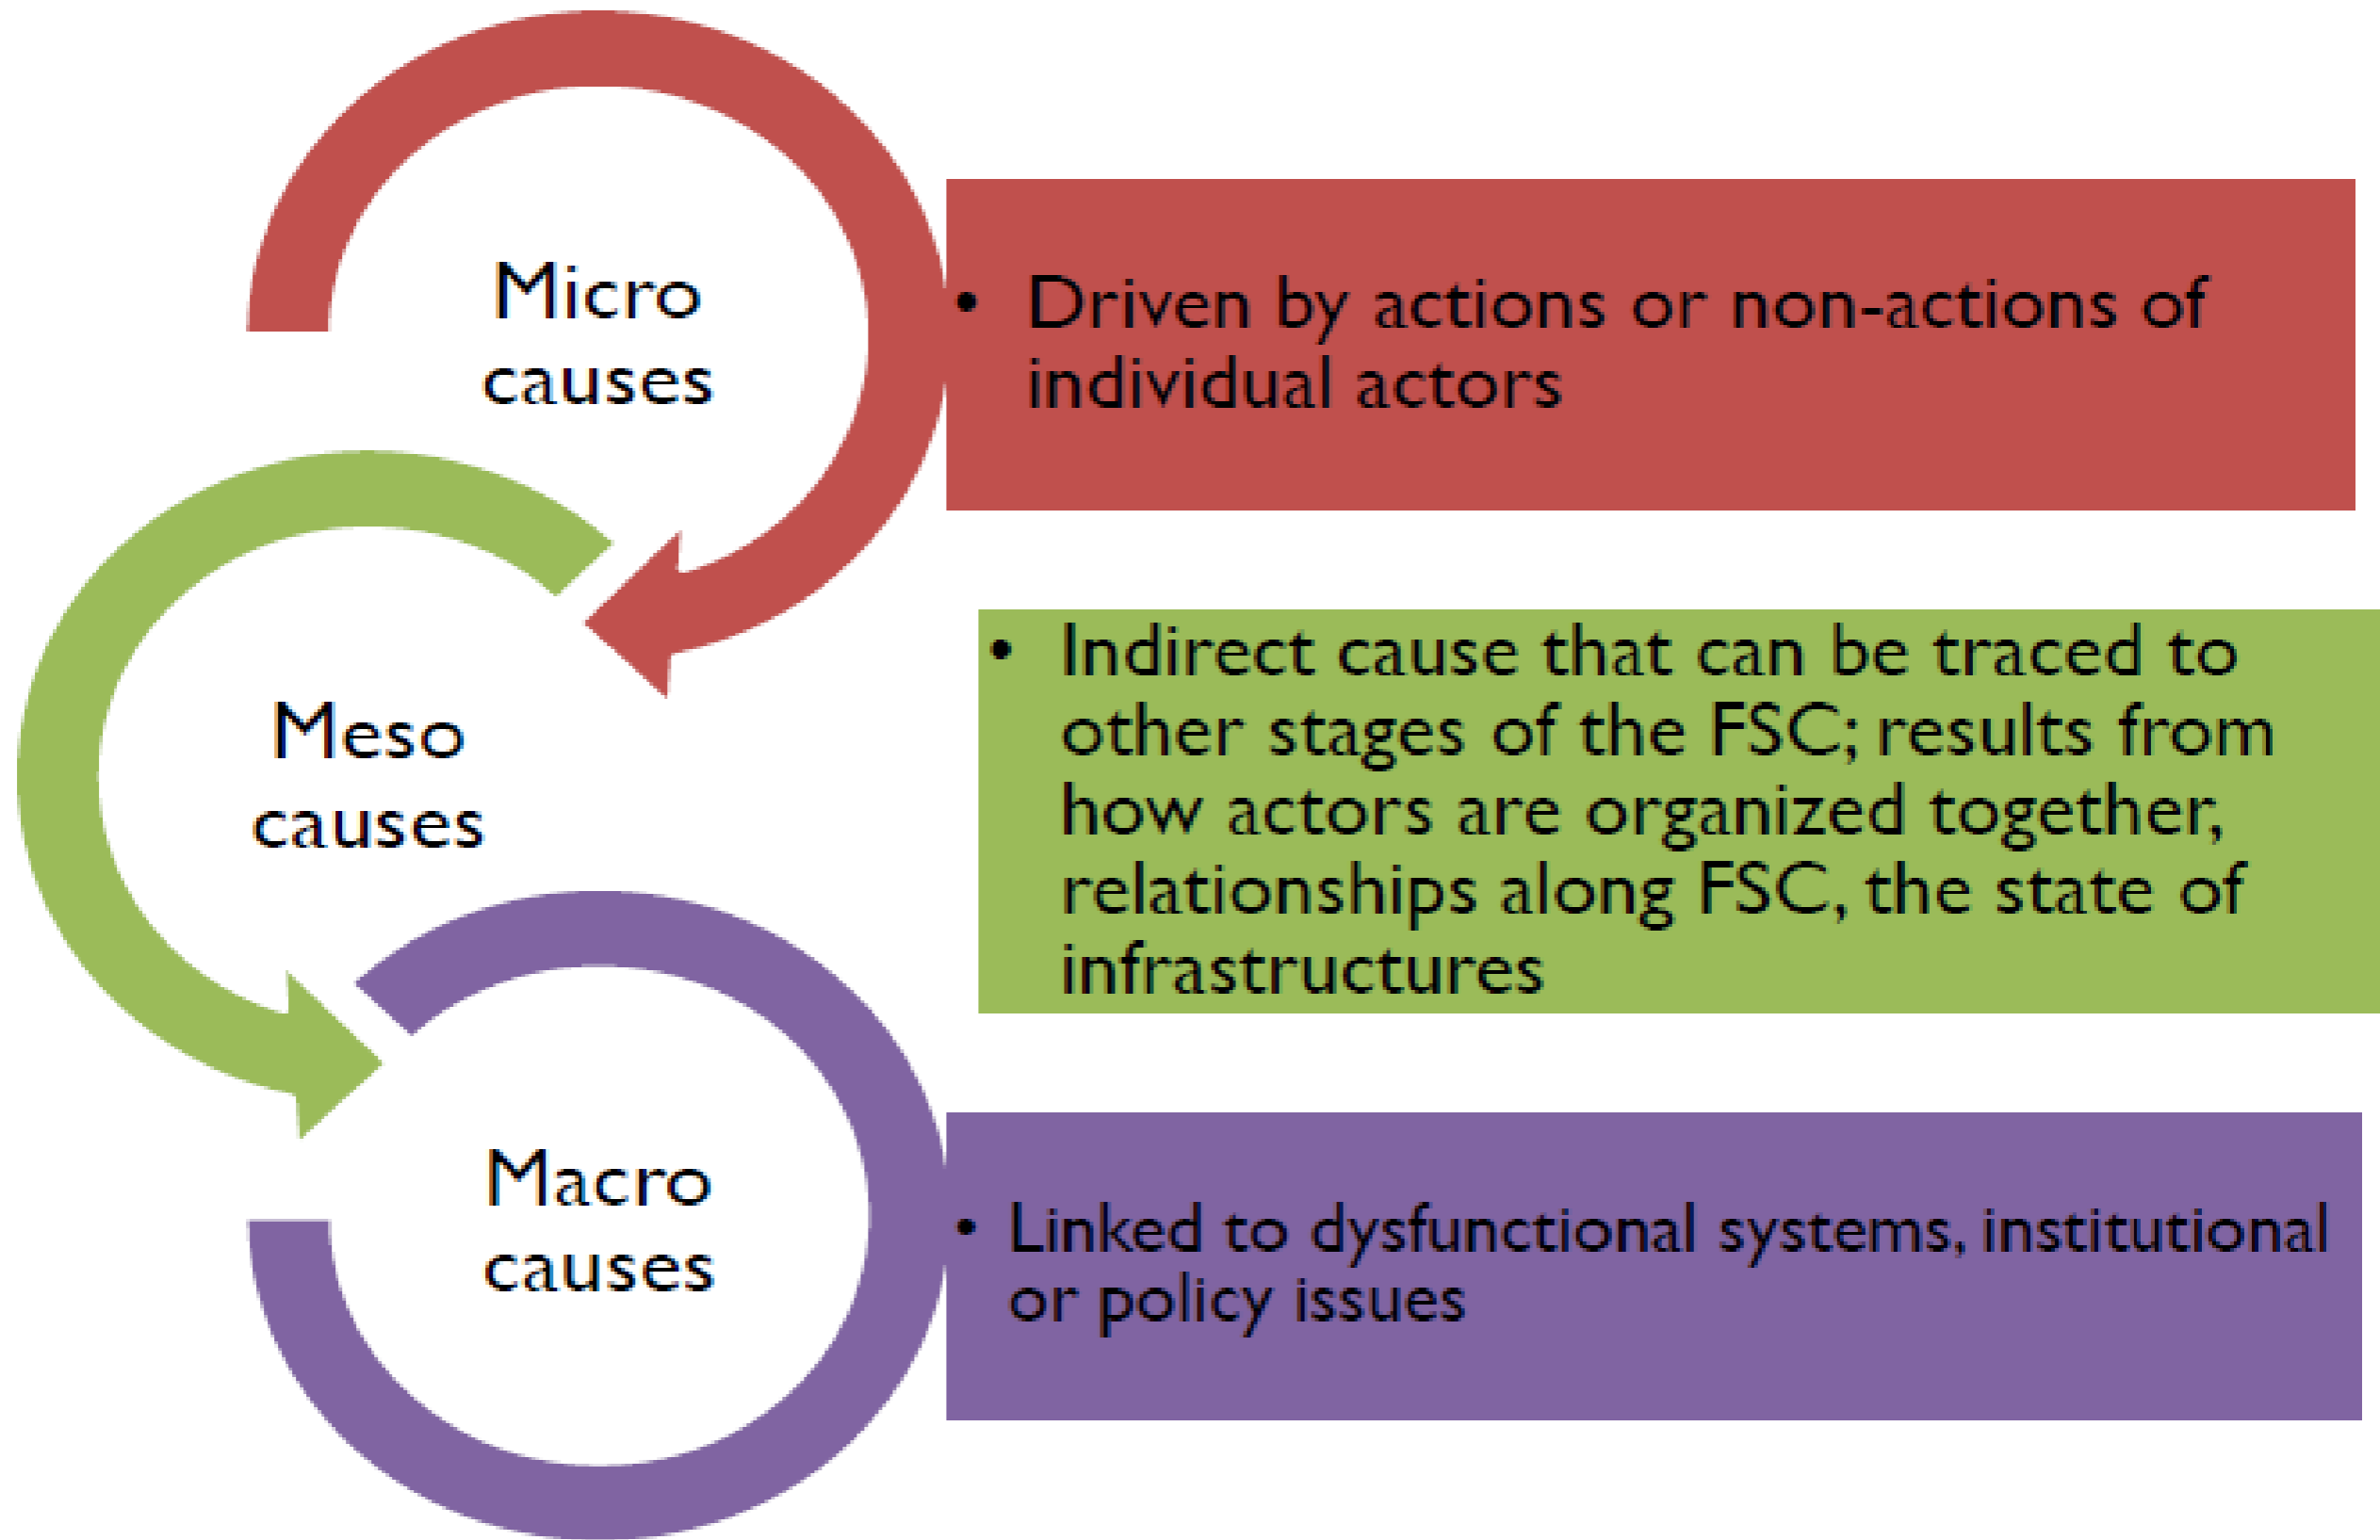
Micro causes

• Driven by actions or non-actions of individual actors

Meso causes

• Indirect cause that can be traced to other stages of the FSC; results from how actors are organized together, relationships along FSC, the state of infrastructures

Macro causes

• Linked to dysfunctional systems, institutional or policy issues